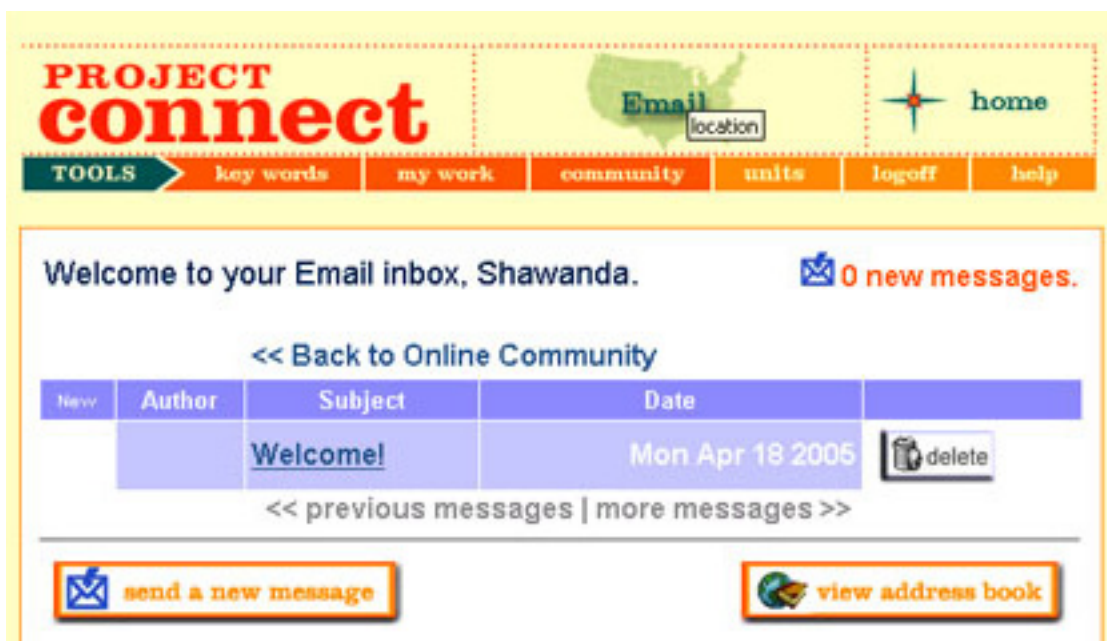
PROJECT connect

Email

location

home

TOOLS key words my work community units logoff help

Welcome to your Email inbox, Shawanda.

0 new messages.

<< Back to Online Community

| New | Author | Subject | Date | |
|---|---|---|---|---|
| | | Welcome! | Mon Apr 18 2005 | delete |

<< previous messages | more messages >>

send a new message

view address book